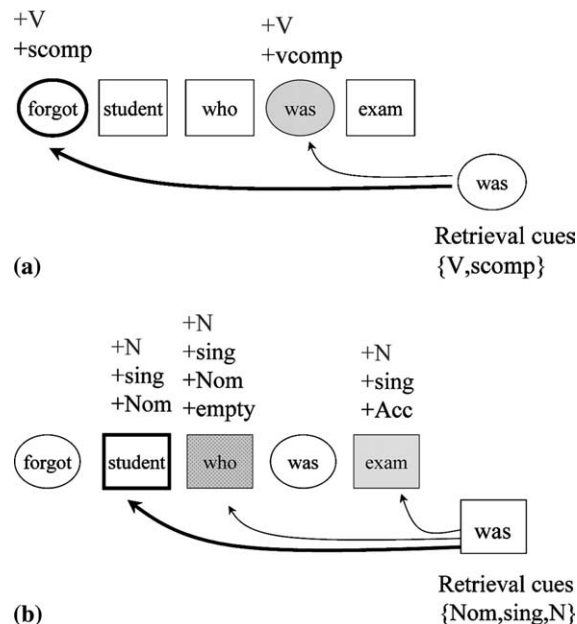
+V
+scomp

+V
+vcomp

forgot student who was exam

was

Retrieval cues
{V,scomp}

(a)

+N
+sing
+Nom

+N
+sing
+Nom
+empty

+N
+sing
+Acc

forgot student who was exam

was

Retrieval cues
{Nom,sing,N}

(b)